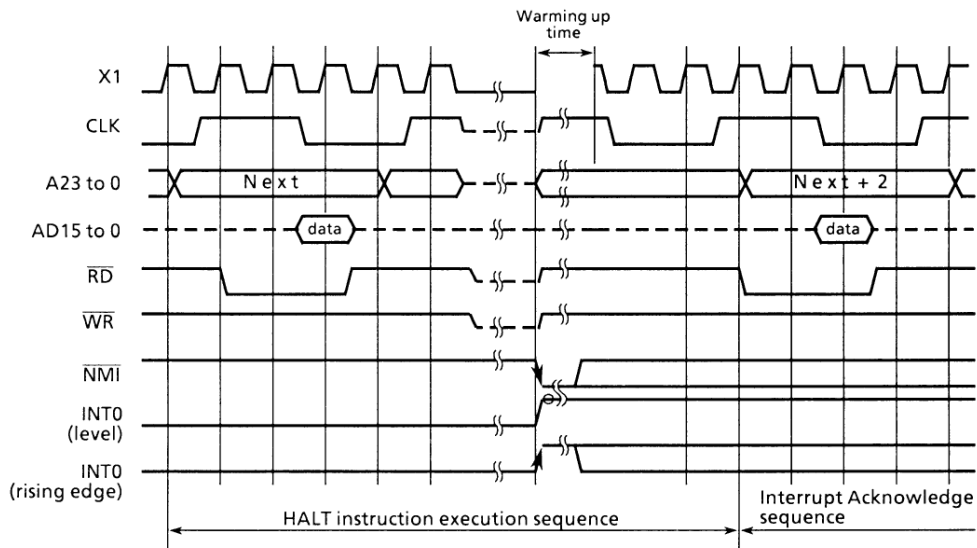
Warming up time

X1

CLK

A23 to 0

Next

Next + 2

AD15 to 0

data

data

$\overline{RD}$

$\overline{WR}$

$\overline{NMI}$

INT0 (level)

INT0 (rising edge)

HALT instruction execution sequence

Interrupt Acknowledge sequence